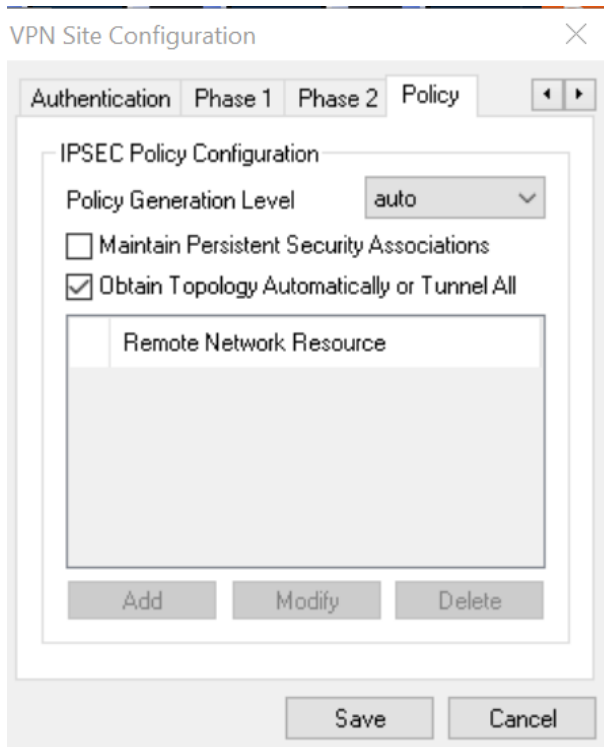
VPN Site Configuration

Authentication Phase 1 Phase 2 Policy

IPSEC Policy Configuration

Policy Generation Level auto

Maintain Persistent Security Associations

Obtain Topology Automatically or Tunnel All

Remote Network Resource

Add Modify Delete

Save Cancel